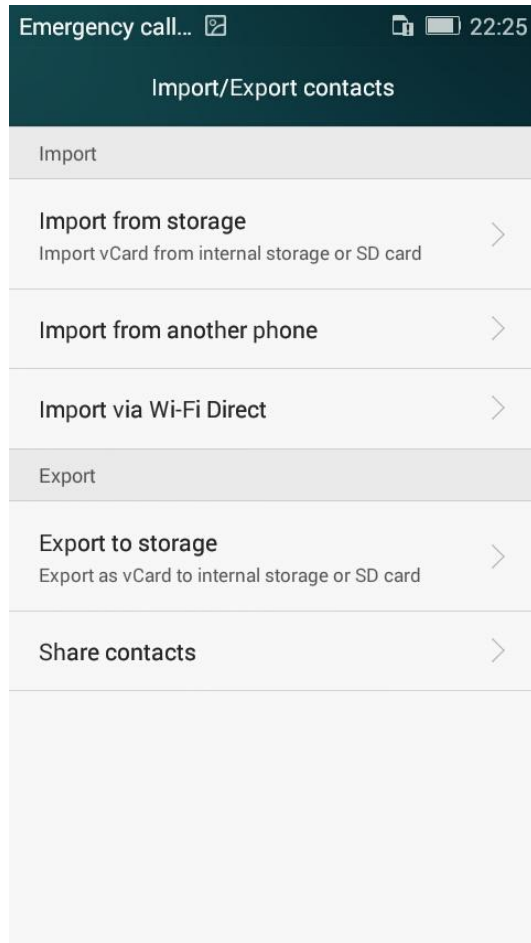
Emergency call... 22:25

Import/Export contacts

Import

Import from storage
Import vCard from internal storage or SD card

Import from another phone

Import via Wi-Fi Direct

Export

Export to storage
Export as vCard to internal storage or SD card

Share contacts